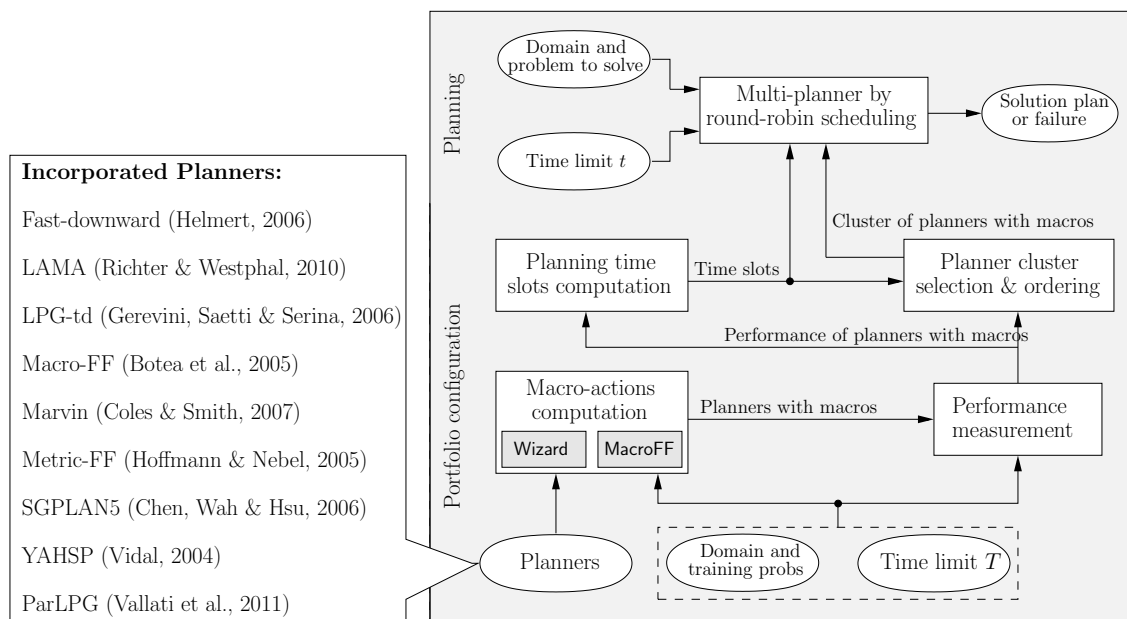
Incorporated Planners:

Fast-downward (Helmert, 2006)

LAMA (Richter & Westphal, 2010)

LPG-td (Gerevini, Saetti & Serina, 2006)

Macro-FF (Botea et al., 2005)

Marvin (Coles & Smith, 2007)

Metric-FF (Hoffmann & Nebel, 2005)

SGPLAN5 (Chen, Wah & Hsu, 2006)

YAHSP (Vidal, 2004)

ParLPG (Vallati et al., 2011)

Planning

Domain and problem to solve

Time limit $t$

Multi-planner by round-robin scheduling

Solution plan or failure

Cluster of planners with macros

Portfolio configuration

Planning time slots computation

Time slots

Planner cluster selection & ordering

Performance of planners with macros

Macro-actions computation

Wizard

MacroFF

Planners with macros

Performance measurement

Planners

Domain and training probs

Time limit $T$